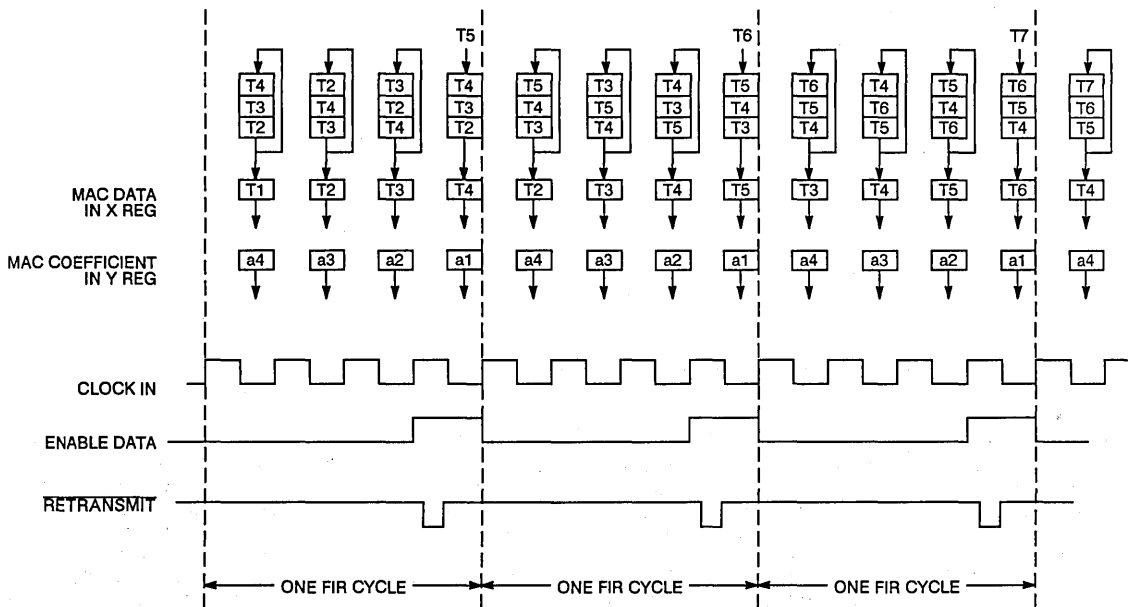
T5
T6
T7

T4 T3 T2
T2 T4 T3
T3 T2 T4
T4 T3 T2
T5 T4 T3
T3 T5 T4
T4 T3 T5
T5 T4 T3
T6 T5 T4
T4 T6 T5
T5 T4 T6
T6 T5 T4
T7 T6 T5

MAC DATA IN X REG
T1 T2 T3 T4 T2 T3 T4 T5 T3 T4 T5 T6 T4

MAC COEFFICIENT IN Y REG
a4 a3 a2 a1 a4 a3 a2 a1 a4 a3 a2 a1 a4

CLOCK IN

ENABLE DATA

$\overline{\text{RETRANSMIT}}$

ONE FIR CYCLE
ONE FIR CYCLE
ONE FIR CYCLE